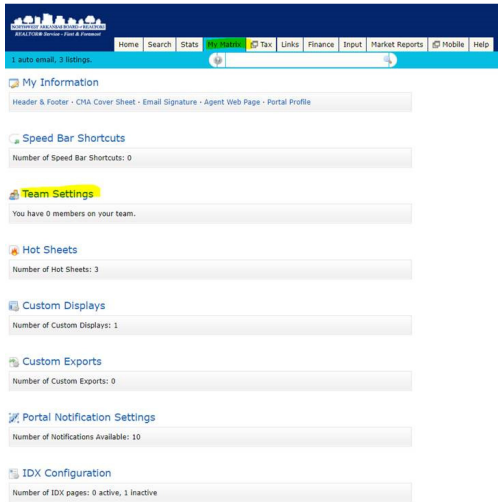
NORTHWEST ARKANSAS BOARD of REALTORS
REALTOR® Service - Fast & Foremost

Home | Search | Stats | My Matrix | Tax | Links | Finance | Input | Market Reports | Mobile | Help

1 auto email, 3 listings.

My Information

Header & Footer · CMA Cover Sheet · Email Signature · Agent Web Page · Portal Profile

Speed Bar Shortcuts

Number of Speed Bar Shortcuts: 0

Team Settings

You have 0 members on your team.

Hot Sheets

Number of Hot Sheets: 3

Custom Displays

Number of Custom Displays: 1

Custom Exports

Number of Custom Exports: 0

Portal Notification Settings

Number of Notifications Available: 10

IDX Configuration

Number of IDX pages: 0 active, 1 inactive